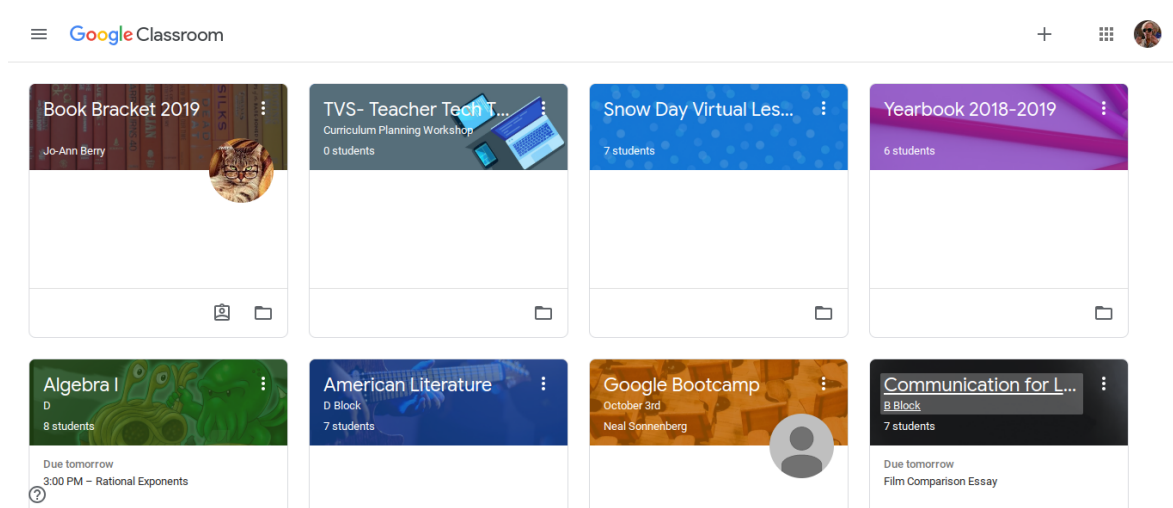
Google Classroom

Book Bracket 2019
Jo-Ann Berry

TVS- Teacher Tech T...
Curriculum Planning Workshop
0 students

Snow Day Virtual Les...
7 students

Yearbook 2018-2019
6 students

Algebra I
D
8 students
Due tomorrow
3:00 PM – Rational Exponents

American Literature
D Block
7 students

Google Bootcamp
October 3rd
Neal Sonnenberg

Communication for L...
B Block
7 students
Due tomorrow
Film Comparison Essay